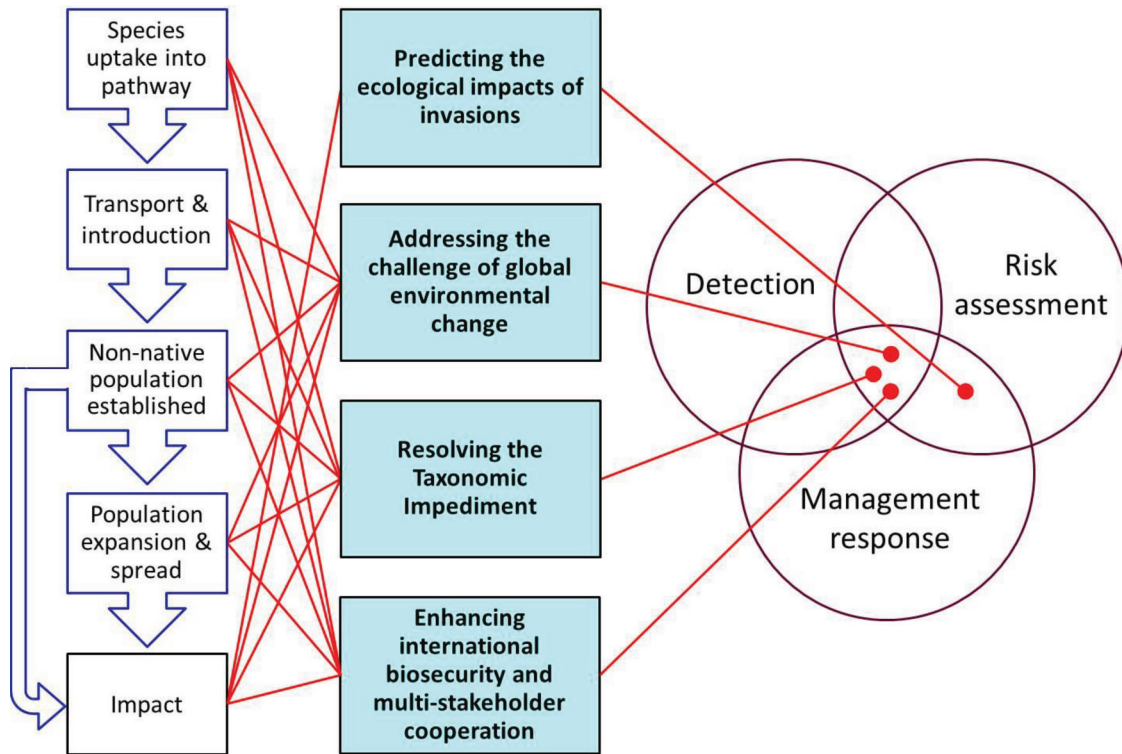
Species uptake into pathway

Transport & introduction

Non-native population established

Population expansion & spread

Impact

Predicting the ecological impacts of invasions

Addressing the challenge of global environmental change

Resolving the Taxonomic Impediment

Enhancing international biosecurity and multi-stakeholder cooperation

Detection

Risk assessment

Management response